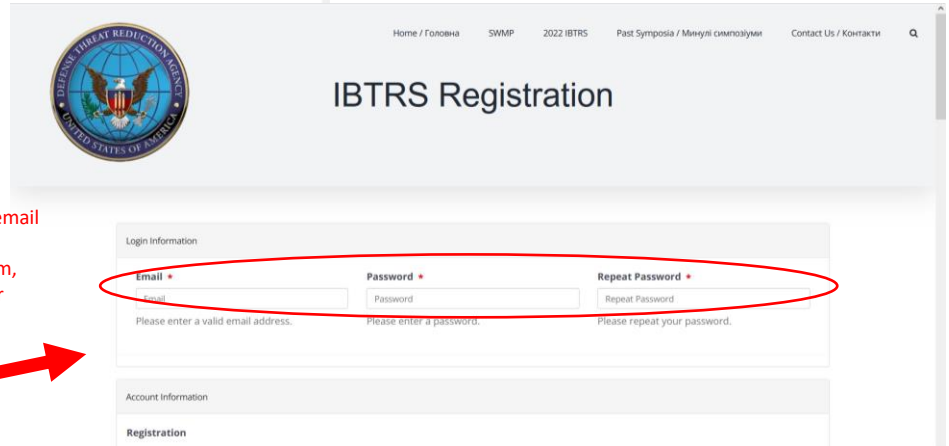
DEFENSE THREAT REDUCTION AGENCY UNITED STATES OF AMERICA

Home / Головна SWMP 2022 IBTRS Past Symposia / Минулі симпозіуми Contact Us / Контакти

IBTRS Registration

email

m,

r

Login Information

Email *
Email
Please enter a valid email address.

Password *
Password
Please enter a password.

Repeat Password *
Repeat Password
Please repeat your password.

Account Information

Registration